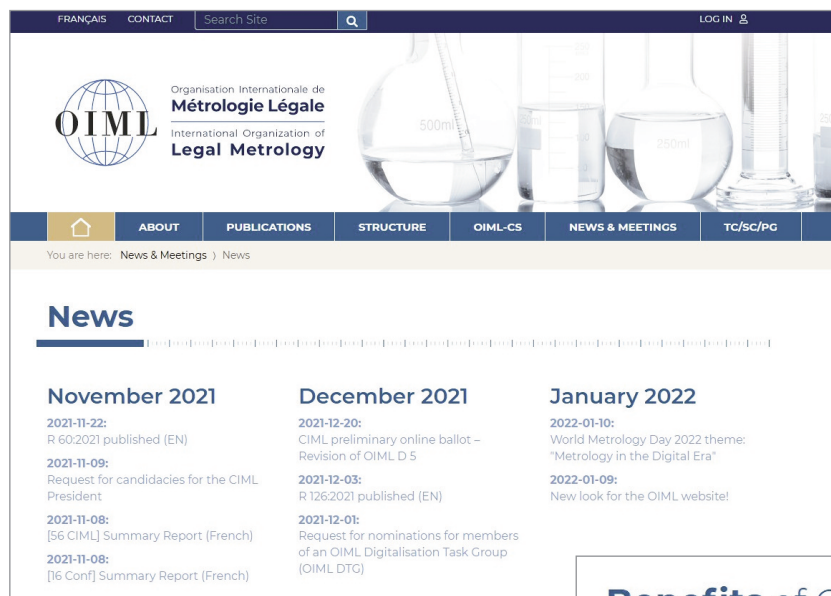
FRANÇAIS CONTACT Search Site LOG IN

OIML

Organisation Internationale de
Métrologie Légale
International Organization of
Legal Metrology

500ml 250ml

ABOUT PUBLICATIONS STRUCTURE OIML-CS NEWS & MEETINGS TC/SC/PG

You are here: News & Meetings › News

News

November 2021

2021-11-22:
R 60:2021 published (EN)

2021-11-09:
Request for candidacies for the CIML President

2021-11-08:
[56 CIML] Summary Report (French)

2021-11-08:
[16 Conf] Summary Report (French)

December 2021

2021-12-20:
CIML preliminary online ballot – Revision of OIML D 5

2021-12-03:
R 126:2021 published (EN)

2021-12-01:
Request for nominations for members of an OIML Digitalisation Task Group (OIML DTG)

January 2022

2022-01-10:
World Metrology Day 2022 theme: "Metrology in the Digital Era"

2022-01-09:
New look for the OIML website!

Benefits of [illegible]